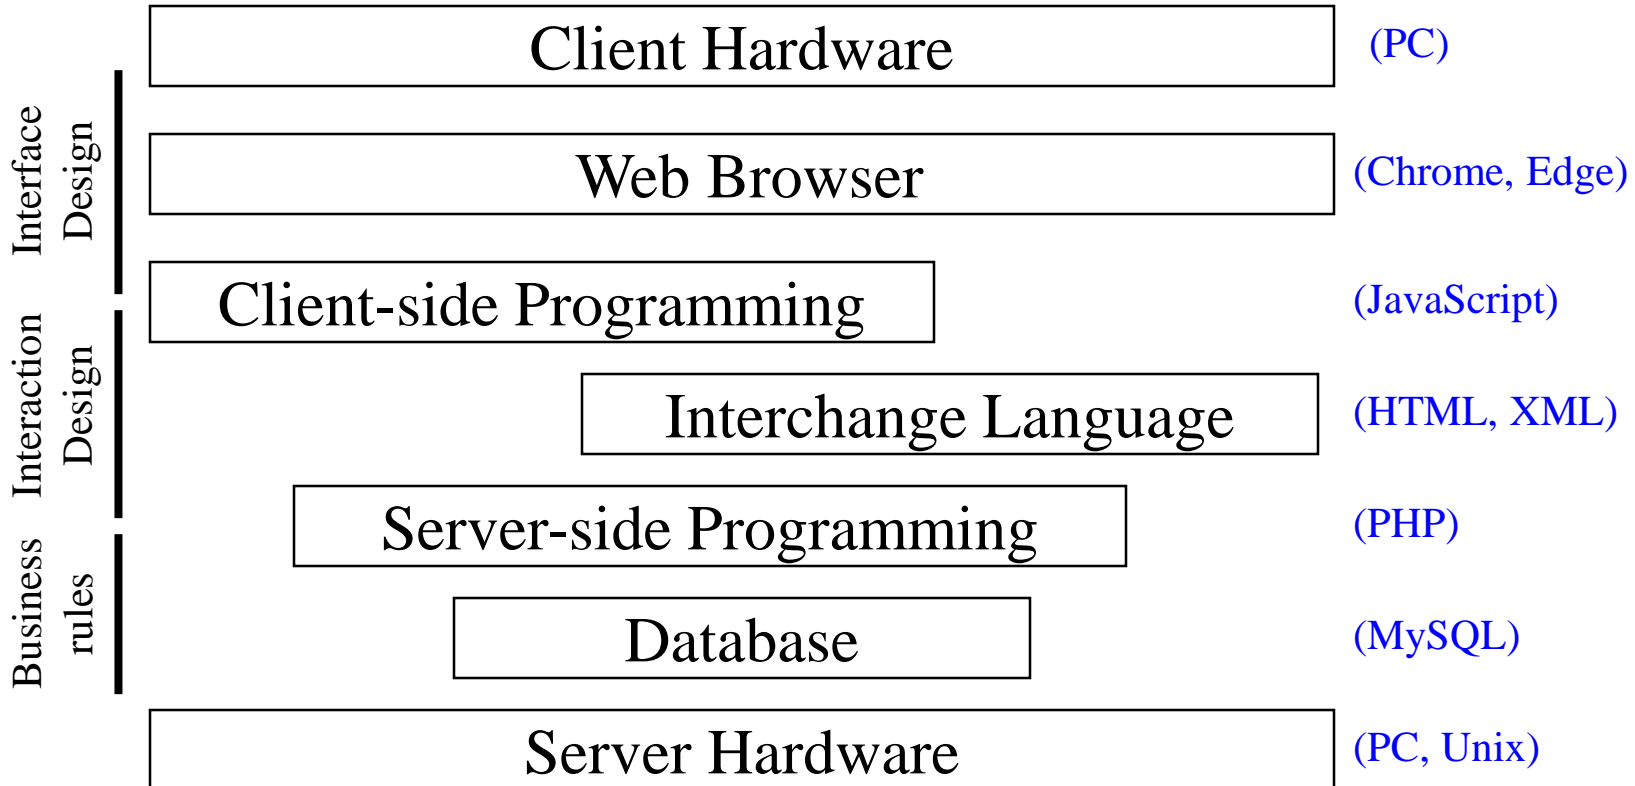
Interface Design

Interaction Design

Business rules

Client Hardware (PC)

Web Browser (Chrome, Edge)

Client-side Programming (JavaScript)

Interchange Language (HTML, XML)

Server-side Programming (PHP)

Database (MySQL)

Server Hardware (PC, Unix)